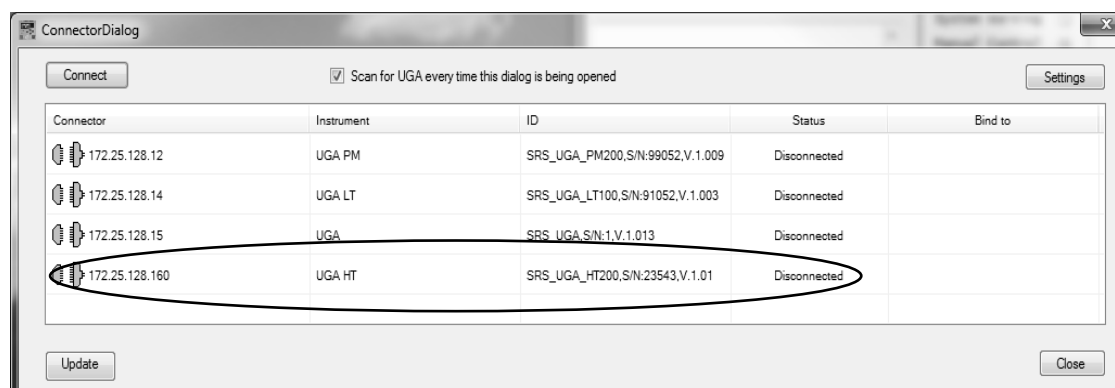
ConnectorDialog

Connect

Scan for UGA every time this dialog is being opened

Settings

| Connector | Instrument | ID | Status | Bind to |
|---|---|---|---|---|
| 172.25.128.12 | UGA PM | SRS_UGA_PM200,S/N:99052,V.1.009 | Disconnected | |
| 172.25.128.14 | UGA LT | SRS_UGA_LT100,S/N:91052,V.1.003 | Disconnected | |
| 172.25.128.15 | UGA | SRS_UGA,S/N:1,V.1.013 | Disconnected | |
| 172.25.128.160 | UGA HT | SRS_UGA_HT200,S/N:23543,V.1.01 | Disconnected | |

Update

Close